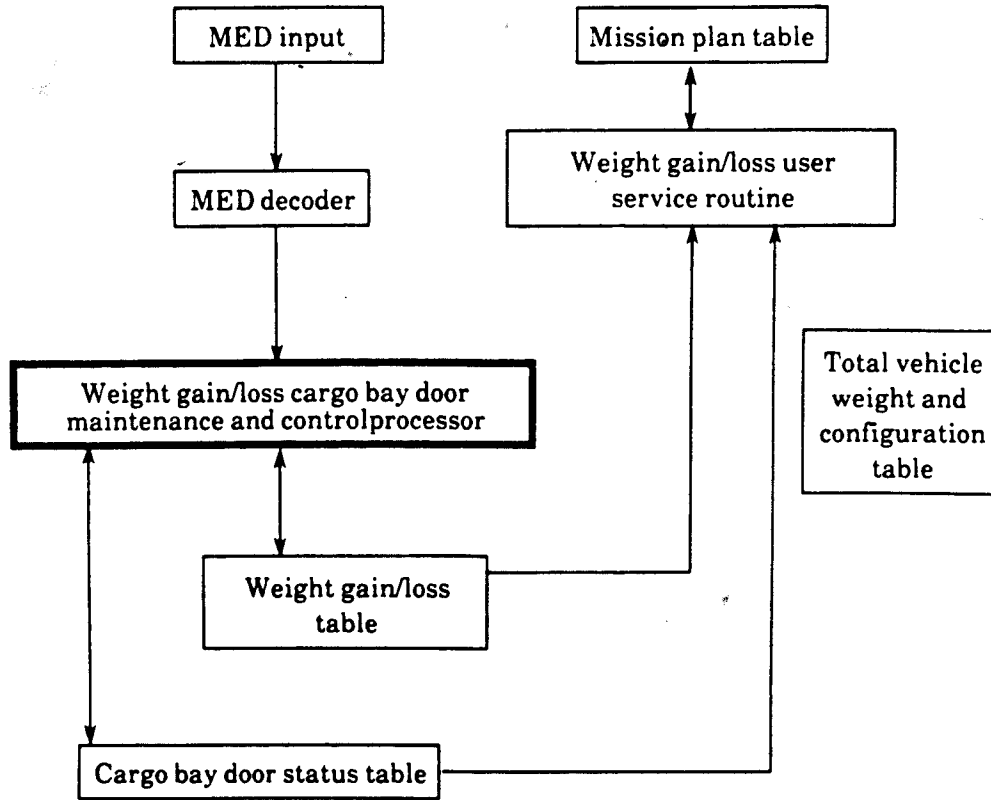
MED input

Mission plan table

Weight gain/loss user service routine

MED decoder

Total vehicle weight and configuration table

Weight gain/loss cargo bay door maintenance and controlprocessor

Weight gain/loss table

Cargo bay door status table